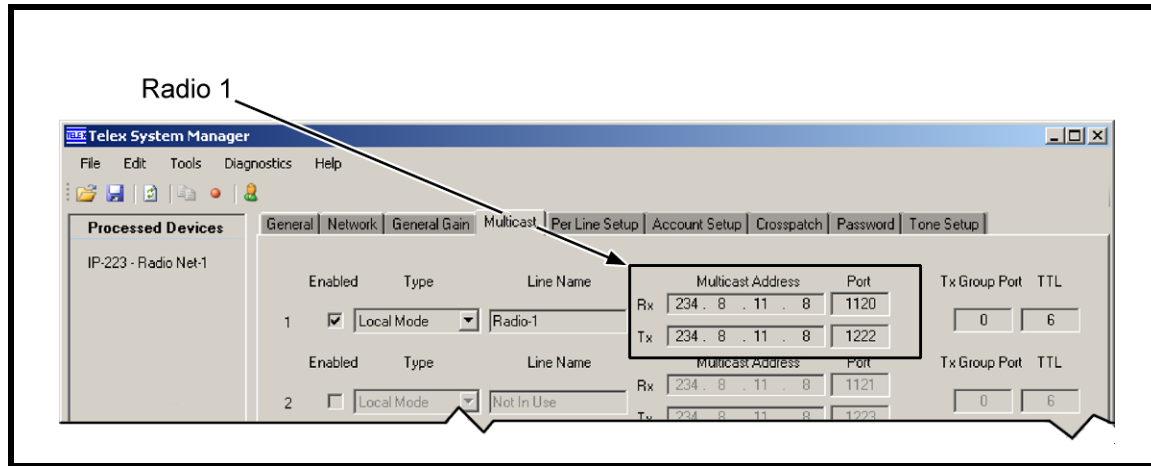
Radio 1

Telex System Manager

File Edit Tools Diagnostics Help

Processed Devices

IP-223 - Radio Net-1

General | Network | General Gain | Multicast | Per Line Setup | Account Setup | Crosspatch | Password | Tone Setup

| | Enabled | Type | Line Name | | Multicast Address | Port | Tx Group Port | TTL |
|---|---|---|---|---|---|---|---|---|
| 1 | ☑ | Local Mode | Radio-1 | Rx | 234 . 8 . 11 . 8 | 1120 | 0 | 6 |
| | | | | Tx | 234 . 8 . 11 . 8 | 1222 | | |
| | Enabled | Type | Line Name | | Multicast Address | Port | Tx Group Port | TTL |
| 2 | ☐ | Local Mode | Not In Use | Rx | 234 . 8 . 11 . 8 | 1121 | 0 | 6 |
| | | | | Tx | 234 . 8 . 11 . 8 | 1223 | | |